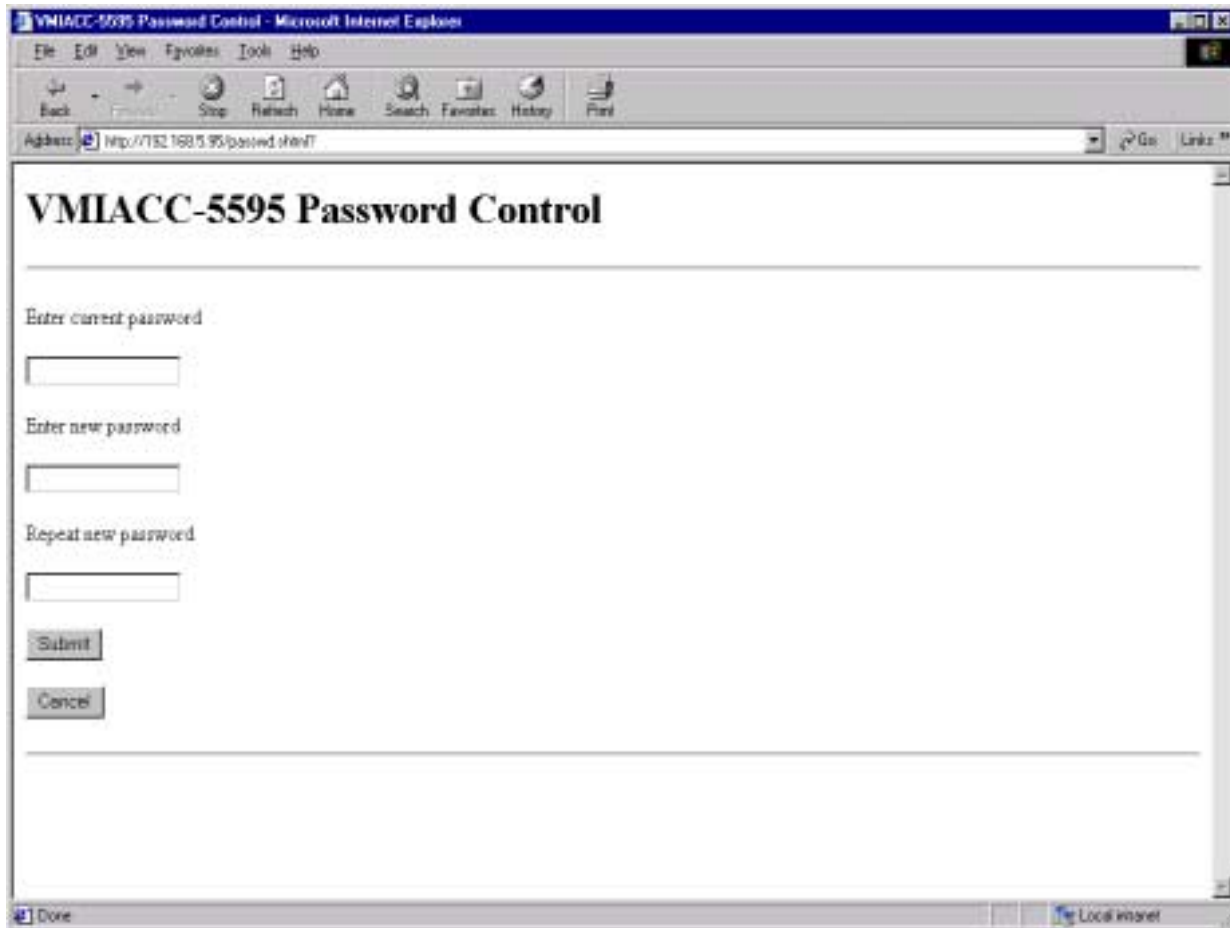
VMIACC-5595 Password Control - Microsoft Internet Explorer

File Edit View Favorites Tools Help

Back Forward Stop Refresh Home Search Favorites History Print

Address http://192.168.5.95/passwd.shtml? Go Links

VMIACC-5595 Password Control

Enter current password

Enter new password

Repeat new password

Submit

Cancel

Done Local intranet